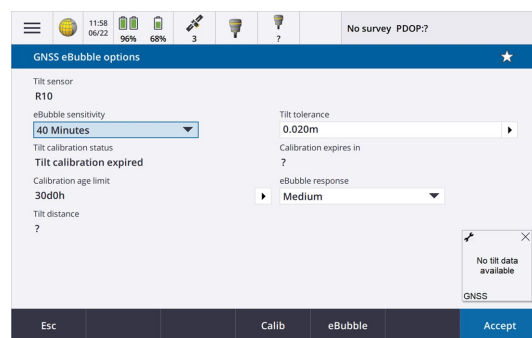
11:58
06/22
96% 68%
3
?
No survey PDOP:?

GNSS eBubble options

Tilt sensor
R10

eBubble sensitivity
40 Minutes

Tilt tolerance
0.020m

Tilt calibration status
Tilt calibration expired

Calibration expires in
?

Calibration age limit
30d0h

eBubble response
Medium

Tilt distance
?

No tilt data available
GNSS

Esc
Calib
eBubble
Accept